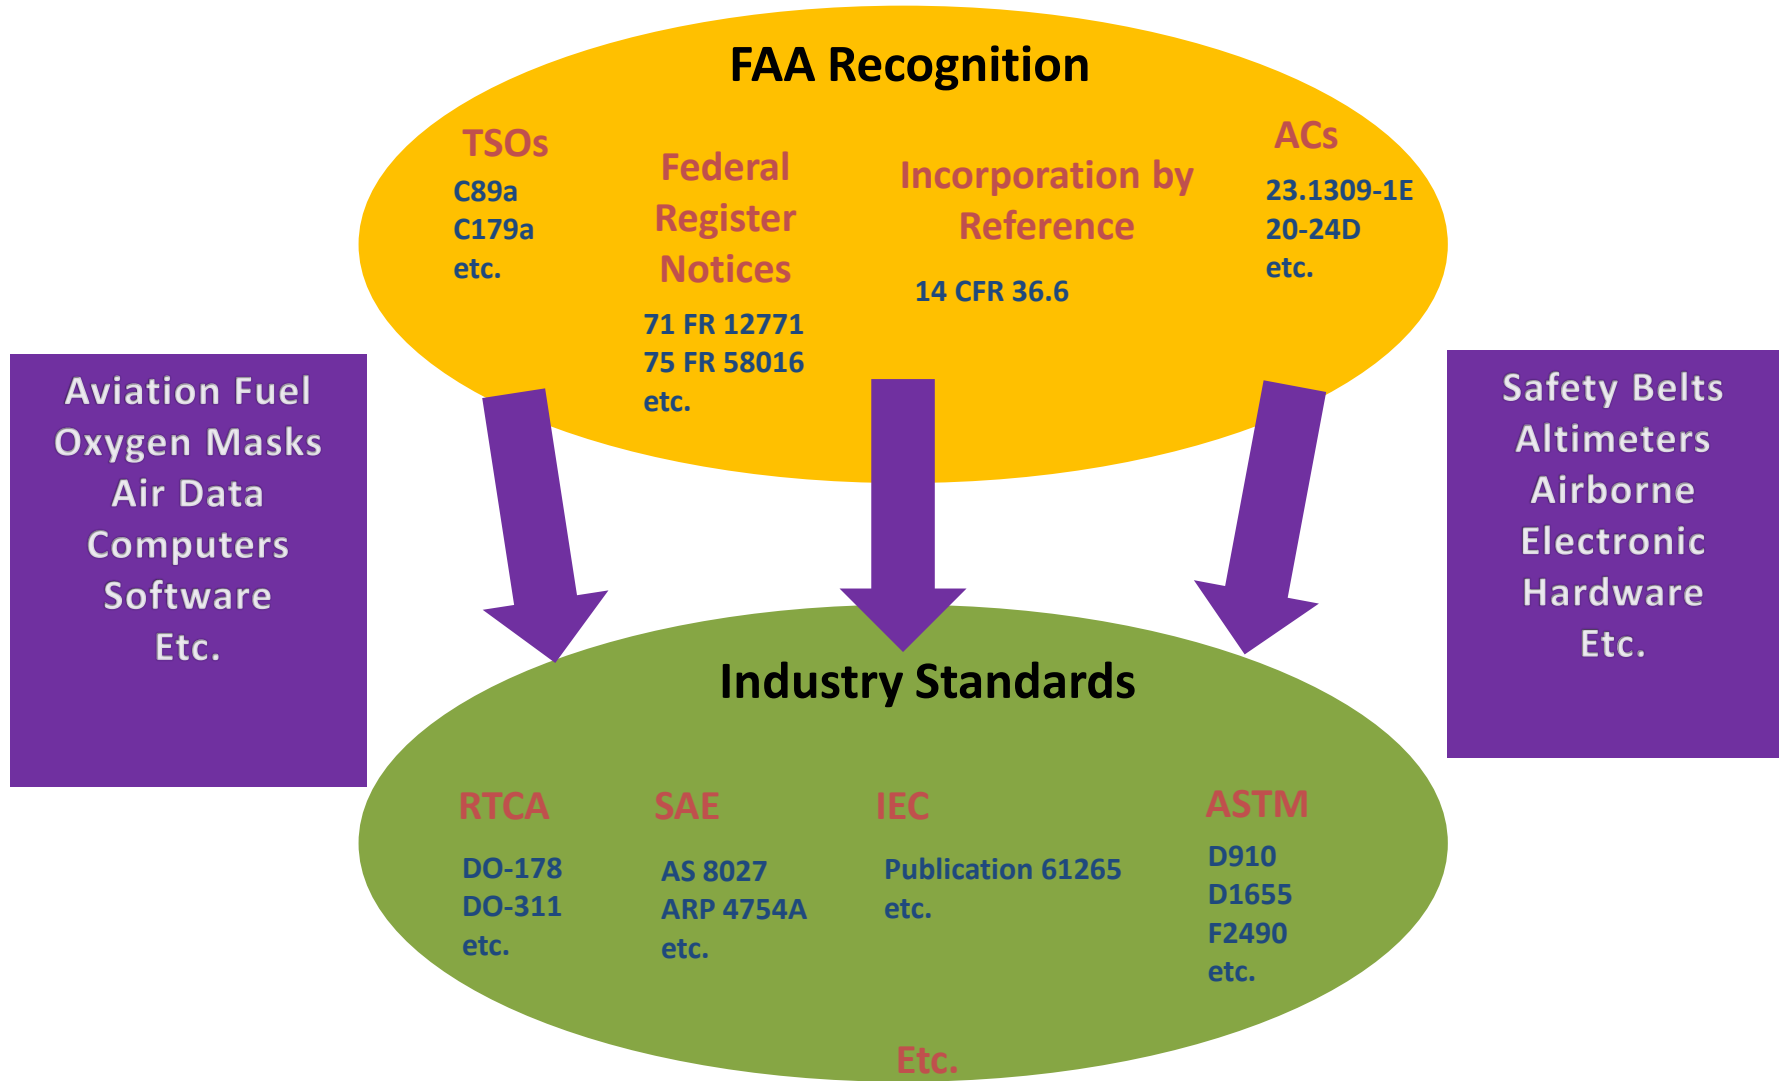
FAA Recognition

TSOs
C89a
C179a
etc.

Federal Register Notices
71 FR 12771
75 FR 58016
etc.

Incorporation by Reference
14 CFR 36.6

ACs
23.1309-1E
20-24D
etc.

Aviation Fuel
Oxygen Masks
Air Data Computers
Software
Etc.

Safety Belts
Altimeters
Airborne Electronic Hardware
Etc.

Industry Standards

RTCA
DO-178
DO-311
etc.

SAE
AS 8027
ARP 4754A
etc.

IEC
Publication 61265
etc.

ASTM
D910
D1655
F2490
etc.

Etc.